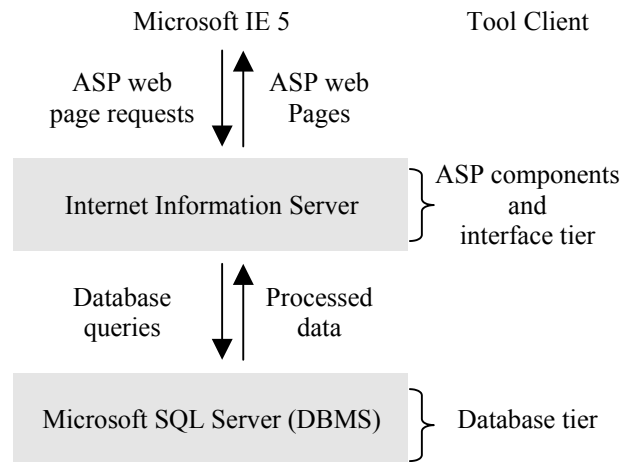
Microsoft IE 5

Tool Client

ASP web page requests

ASP web Pages

Internet Information Server

ASP components and interface tier

Database queries

Processed data

Microsoft SQL Server (DBMS)

Database tier